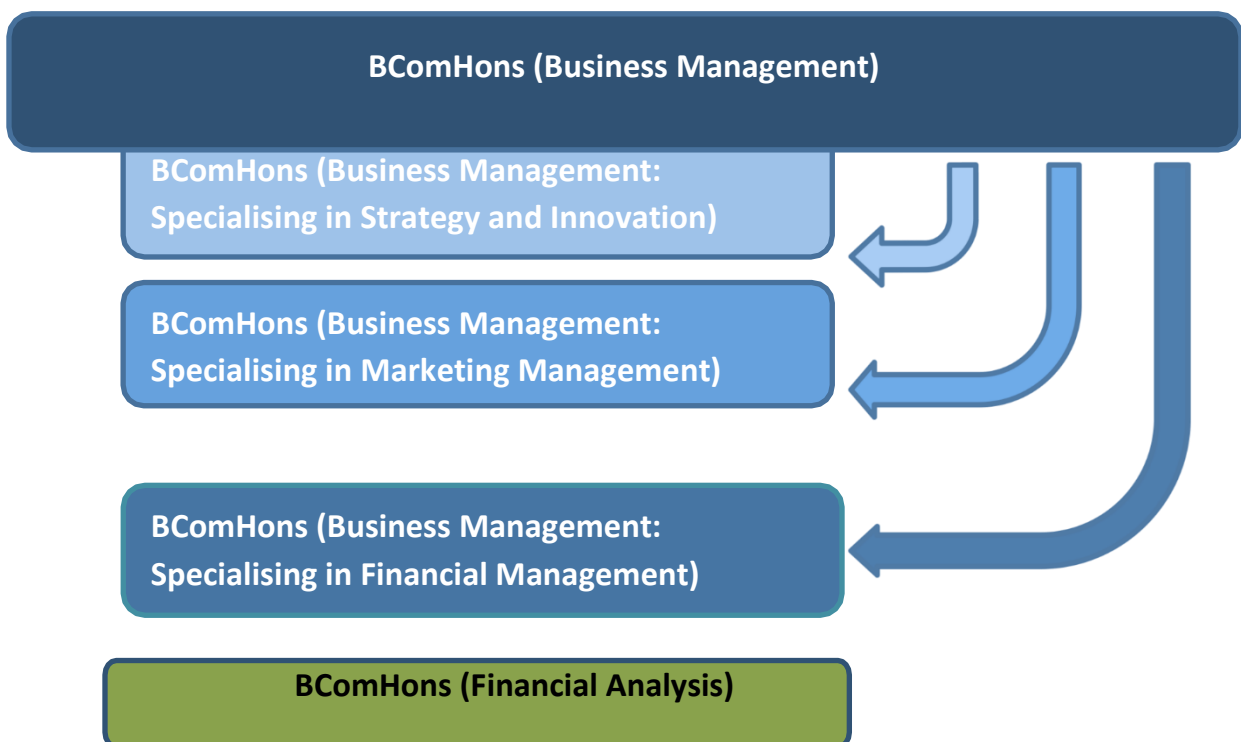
BComHons (Business Management)

BComHons (Business Management: Specialising in Strategy and Innovation)

BComHons (Business Management: Specialising in Marketing Management)

BComHons (Business Management: Specialising in Financial Management)

BComHons (Financial Analysis)